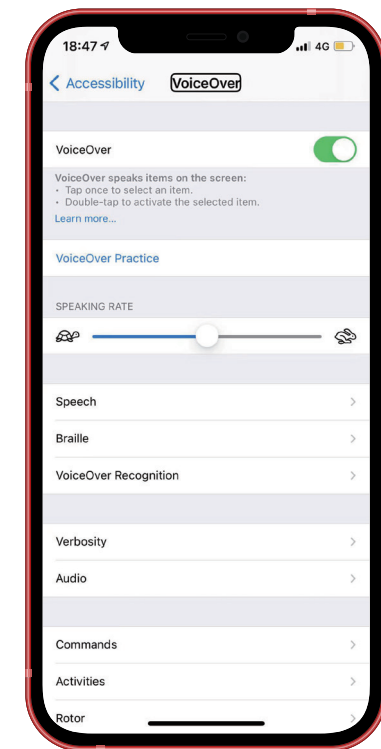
18:47 4G

Accessibility VoiceOver

VoiceOver

VoiceOver speaks items on the screen:
• Tap once to select an item.
• Double-tap to activate the selected item.
Learn more...

VoiceOver Practice

SPEAKING RATE

Speech

Braille

VoiceOver Recognition

Verbosity

Audio

Commands

Activities

Rotor